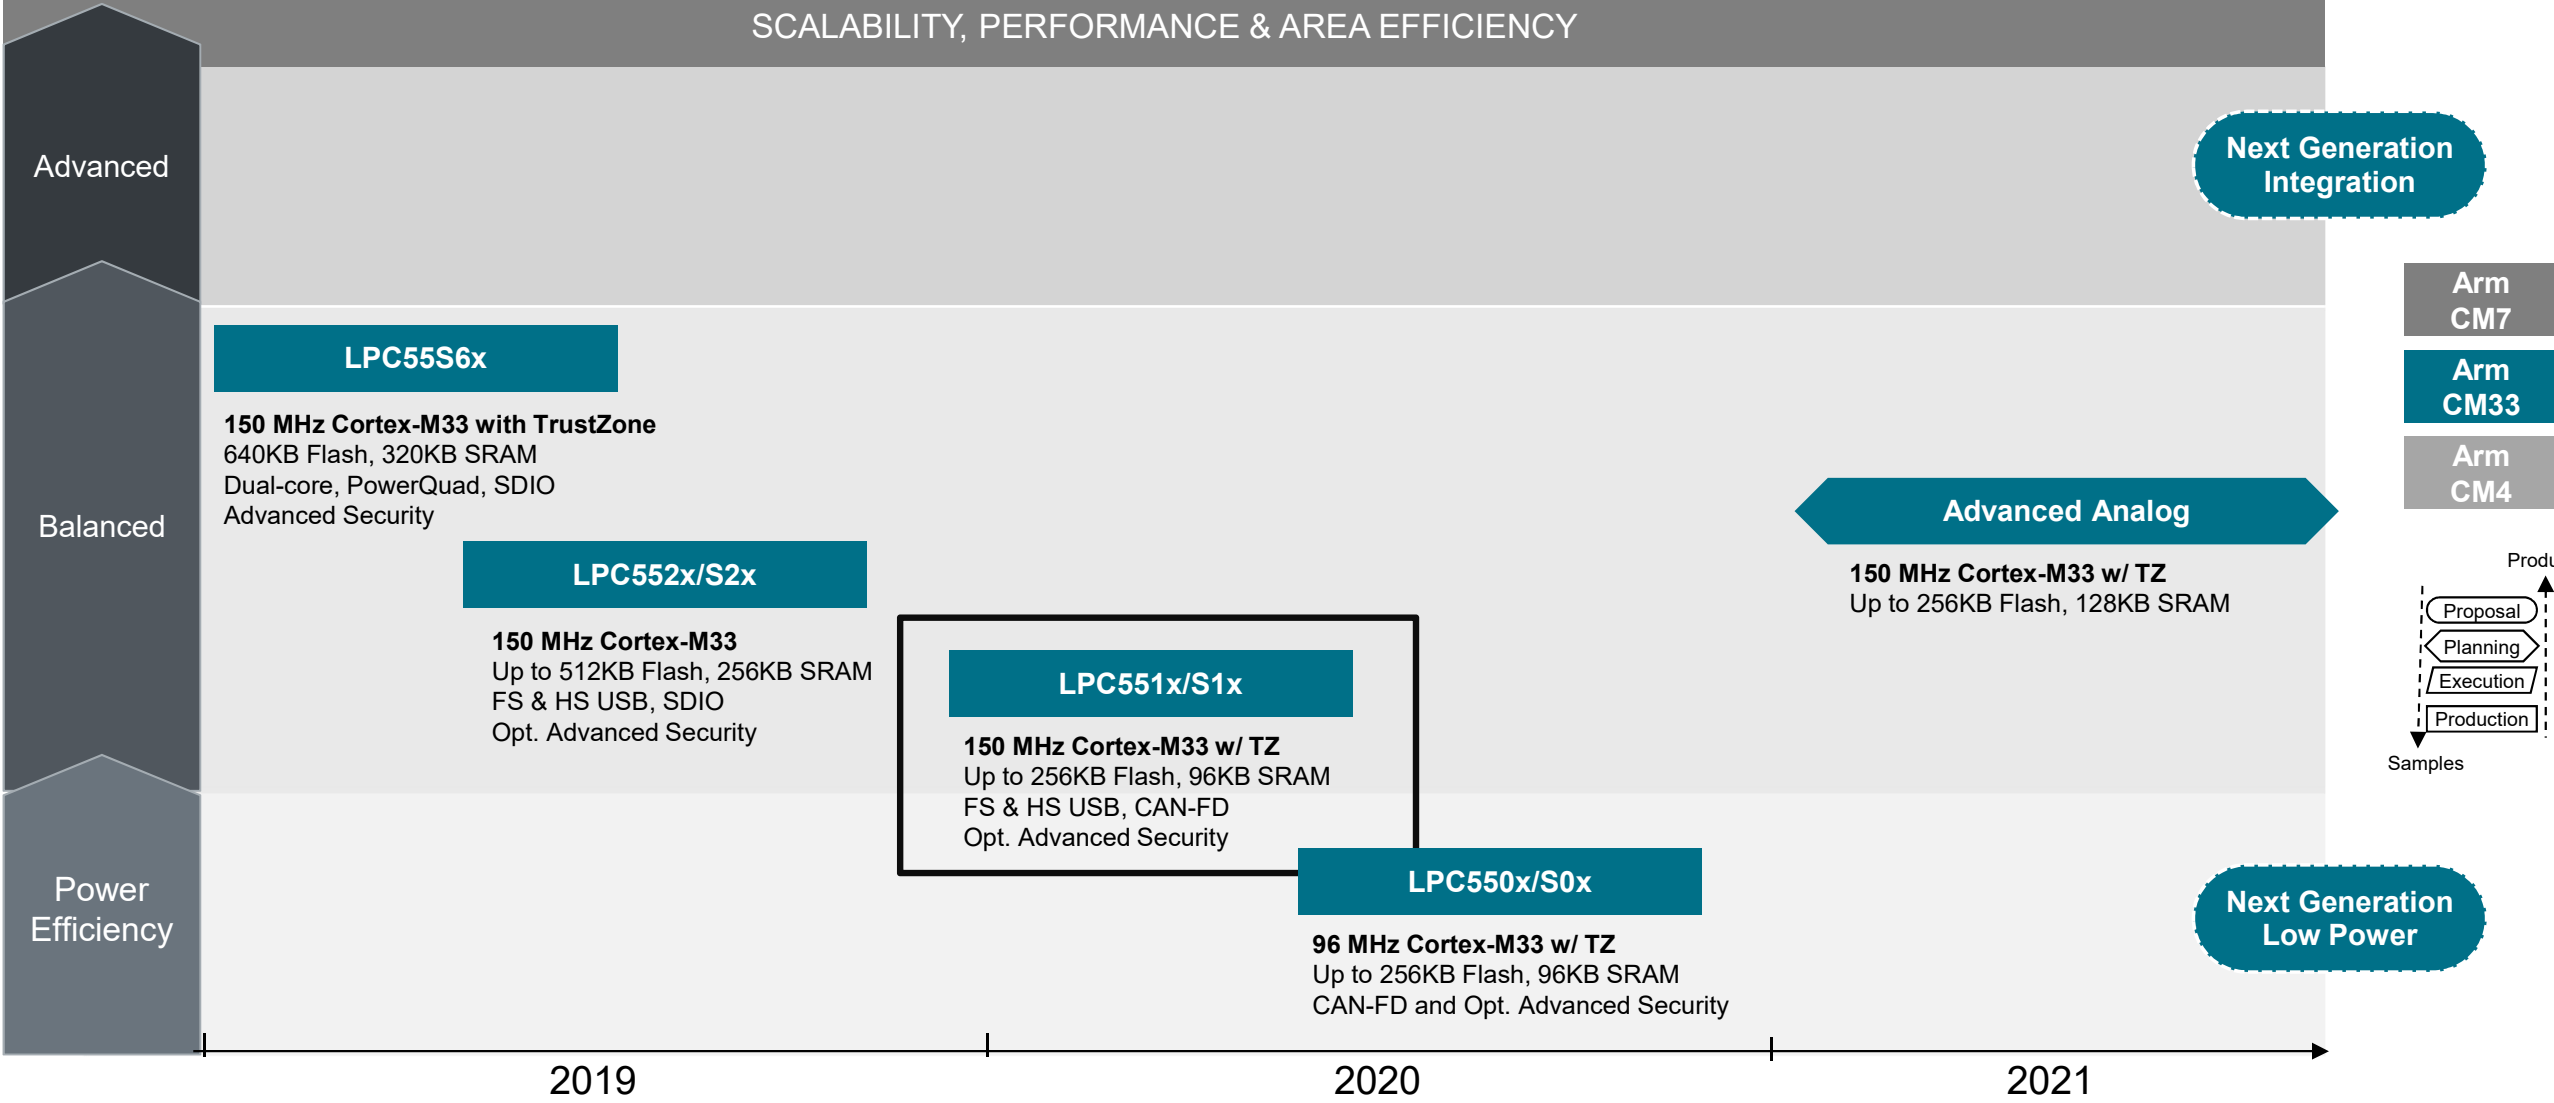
SCALABILITY, PERFORMANCE & AREA EFFICIENCY

Advanced

Next Generation Integration

Arm CM7

Arm CM33

Arm CM4

Balanced

LPC55S6x

150 MHz Cortex-M33 with TrustZone
640KB Flash, 320KB SRAM
Dual-core, PowerQuad, SDIO
Advanced Security

LPC552x/S2x

150 MHz Cortex-M33
Up to 512KB Flash, 256KB SRAM
FS & HS USB, SDIO
Opt. Advanced Security

LPC551x/S1x

150 MHz Cortex-M33 w/ TZ
Up to 256KB Flash, 96KB SRAM
FS & HS USB, CAN-FD
Opt. Advanced Security

Advanced Analog

150 MHz Cortex-M33 w/ TZ
Up to 256KB Flash, 128KB SRAM

Produ

Proposal
Planning
Execution
Production

Samples

Power Efficiency

LPC550x/S0x

96 MHz Cortex-M33 w/ TZ
Up to 256KB Flash, 96KB SRAM
CAN-FD and Opt. Advanced Security

Next Generation Low Power

2019

2020

2021